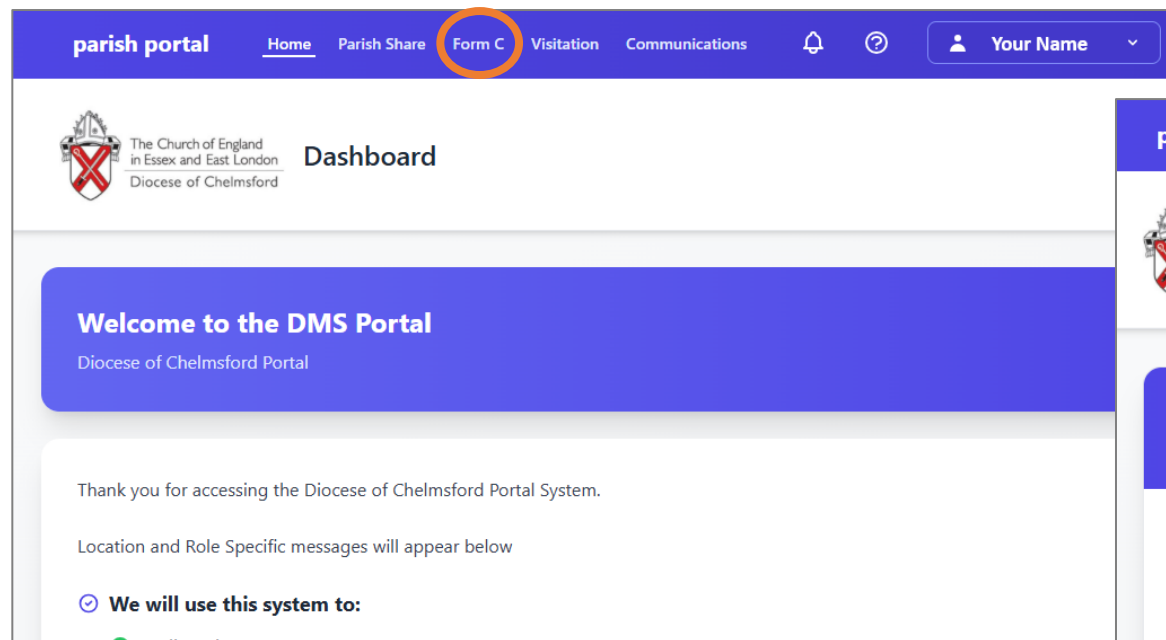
parish portal Home Parish Share Form C Visitation Communications Your Name

The Church of England in Essex and East London
Diocese of Chelmsford

Dashboard

Welcome to the DMS Portal
Diocese of Chelmsford Portal

Thank you for accessing the Diocese of Chelmsford Portal System.

Location and Role Specific messages will appear below

We will use this system to:

P